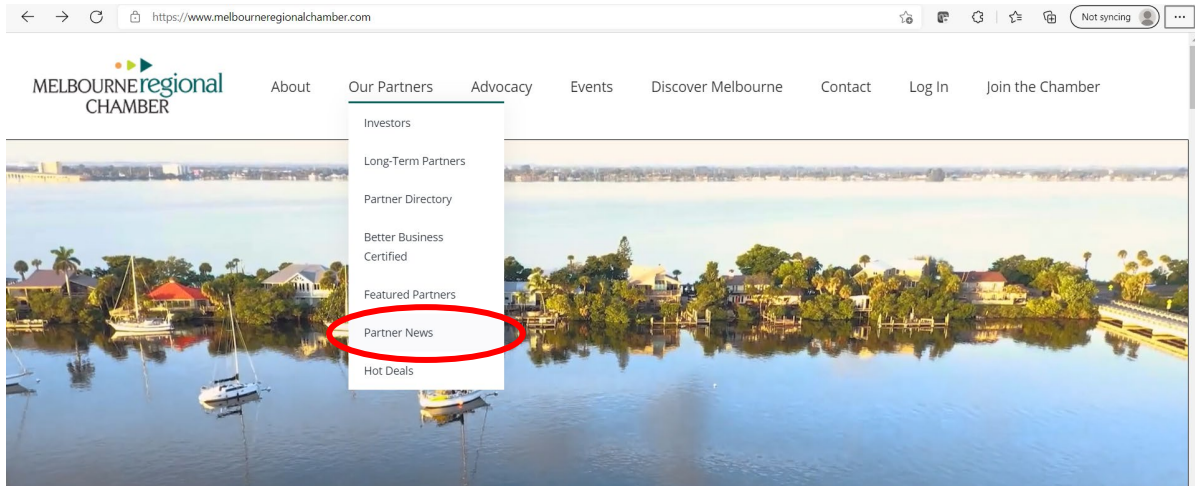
https://www.melbourneregionalchamber.com

Not syncing

MELBOURNE regional CHAMBER

About

Our Partners

Advocacy

Events

Discover Melbourne

Contact

Log In

Join the Chamber

Investors

Long-Term Partners

Partner Directory

Better Business Certified

Featured Partners

Partner News

Hot Deals